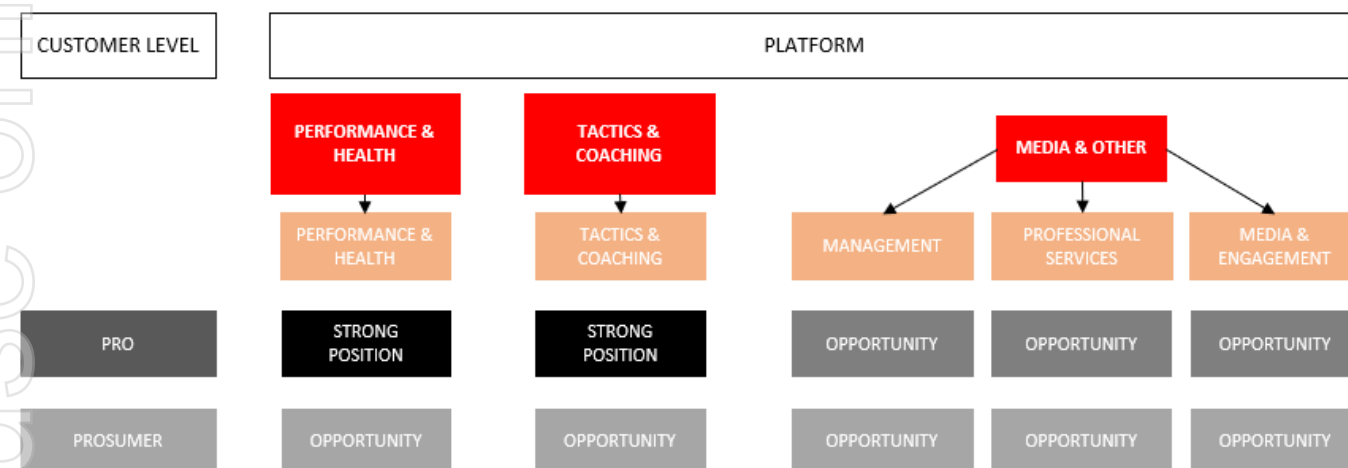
CUSTOMER LEVEL

PLATFORM

PERFORMANCE & HEALTH

TACTICS & COACHING

MEDIA & OTHER

PERFORMANCE & HEALTH

TACTICS & COACHING

MANAGEMENT

PROFESSIONAL SERVICES

MEDIA & ENGAGEMENT

PRO

STRONG POSITION

STRONG POSITION

OPPORTUNITY

OPPORTUNITY

OPPORTUNITY

PROSUMER

OPPORTUNITY

OPPORTUNITY

OPPORTUNITY

OPPORTUNITY

OPPORTUNITY